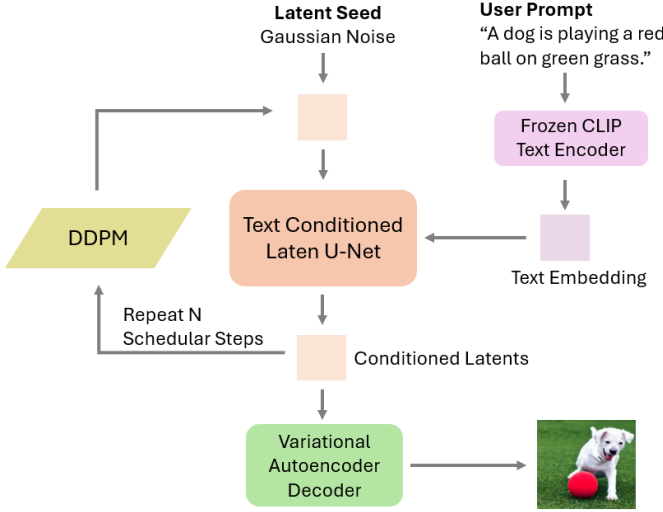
Latent Seed
Gaussian Noise

User Prompt
"A dog is playing a red ball on green grass."

Frozen CLIP Text Encoder

DDPM

Text Conditioned Laten U-Net

Text Embedding

Repeat N Schedular Steps

Conditioned Latents

Variational Autoencoder Decoder